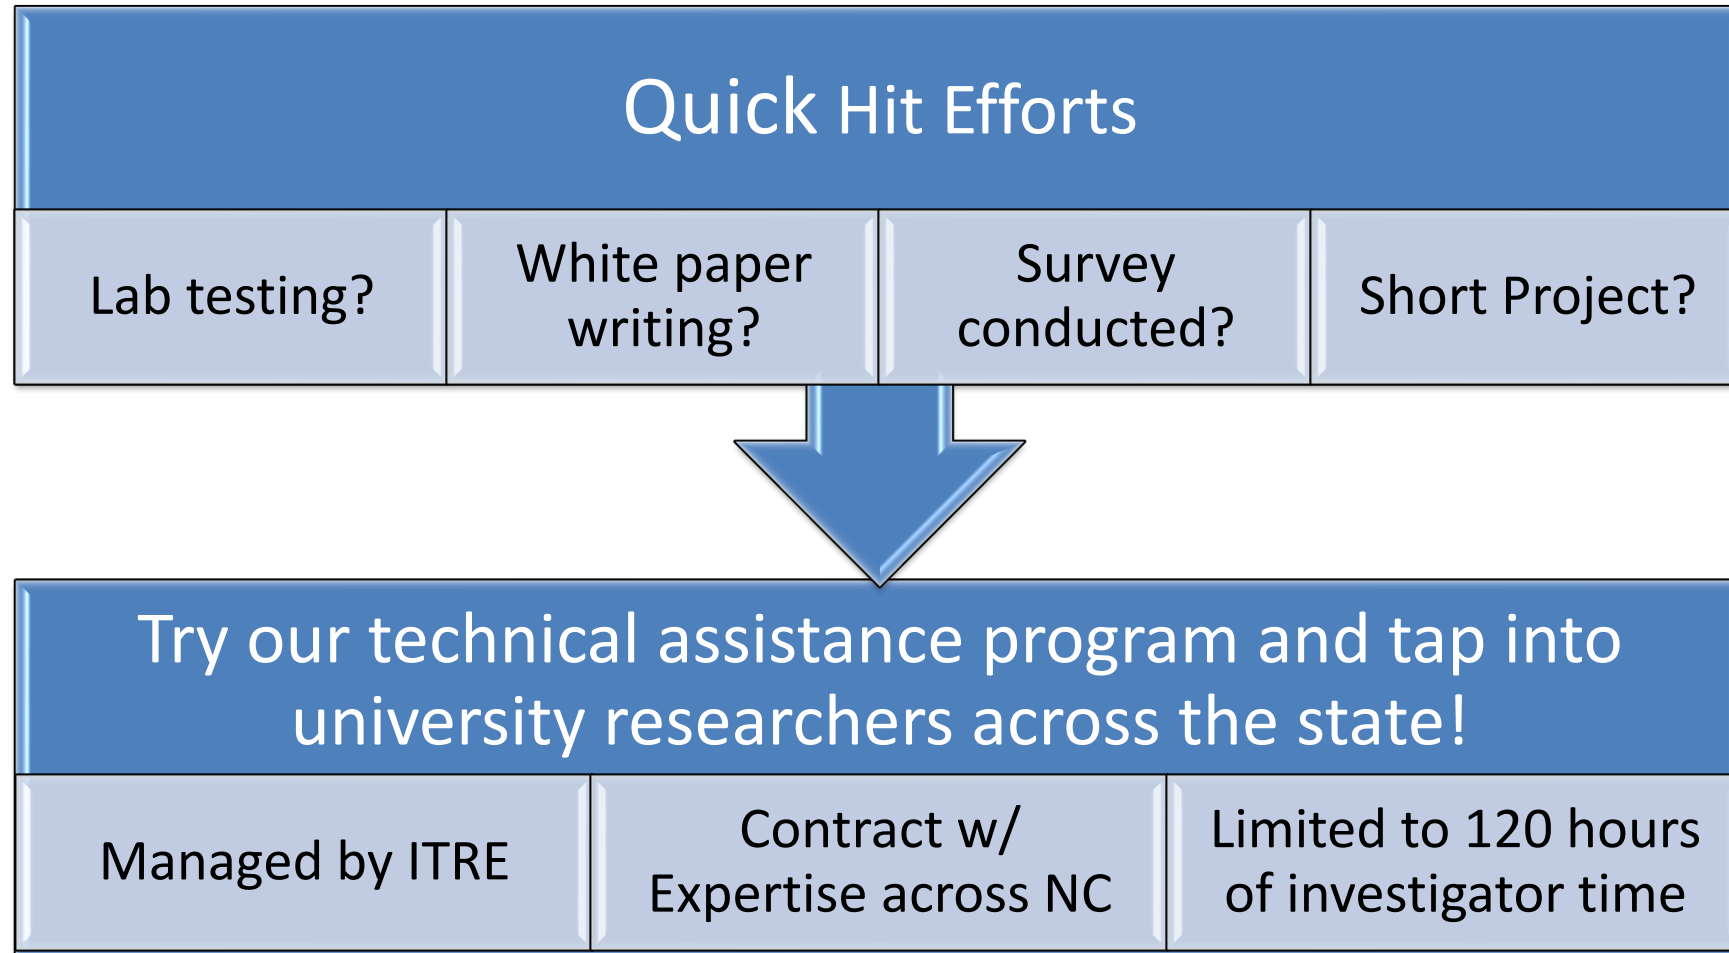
Quick Hit Efforts

Lab testing?

White paper writing?

Survey conducted?

Short Project?

Try our technical assistance program and tap into university researchers across the state!

Managed by ITRE

Contract w/ Expertise across NC

Limited to 120 hours of investigator time